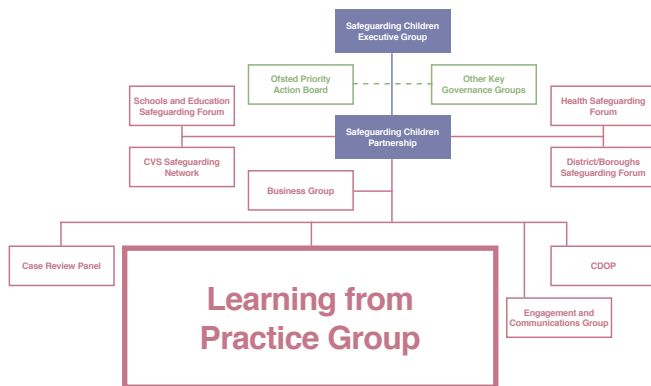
Safeguarding Children Executive Group

Ofsted Priority Action Board

Other Key Governance Groups

Schools and Education Safeguarding Forum

Health Safeguarding Forum

Safeguarding Children Partnership

CVS Safeguarding Network

District/Boroughs Safeguarding Forum

Business Group

Case Review Panel

CDOP

Learning from Practice Group

Engagement and Communications Group